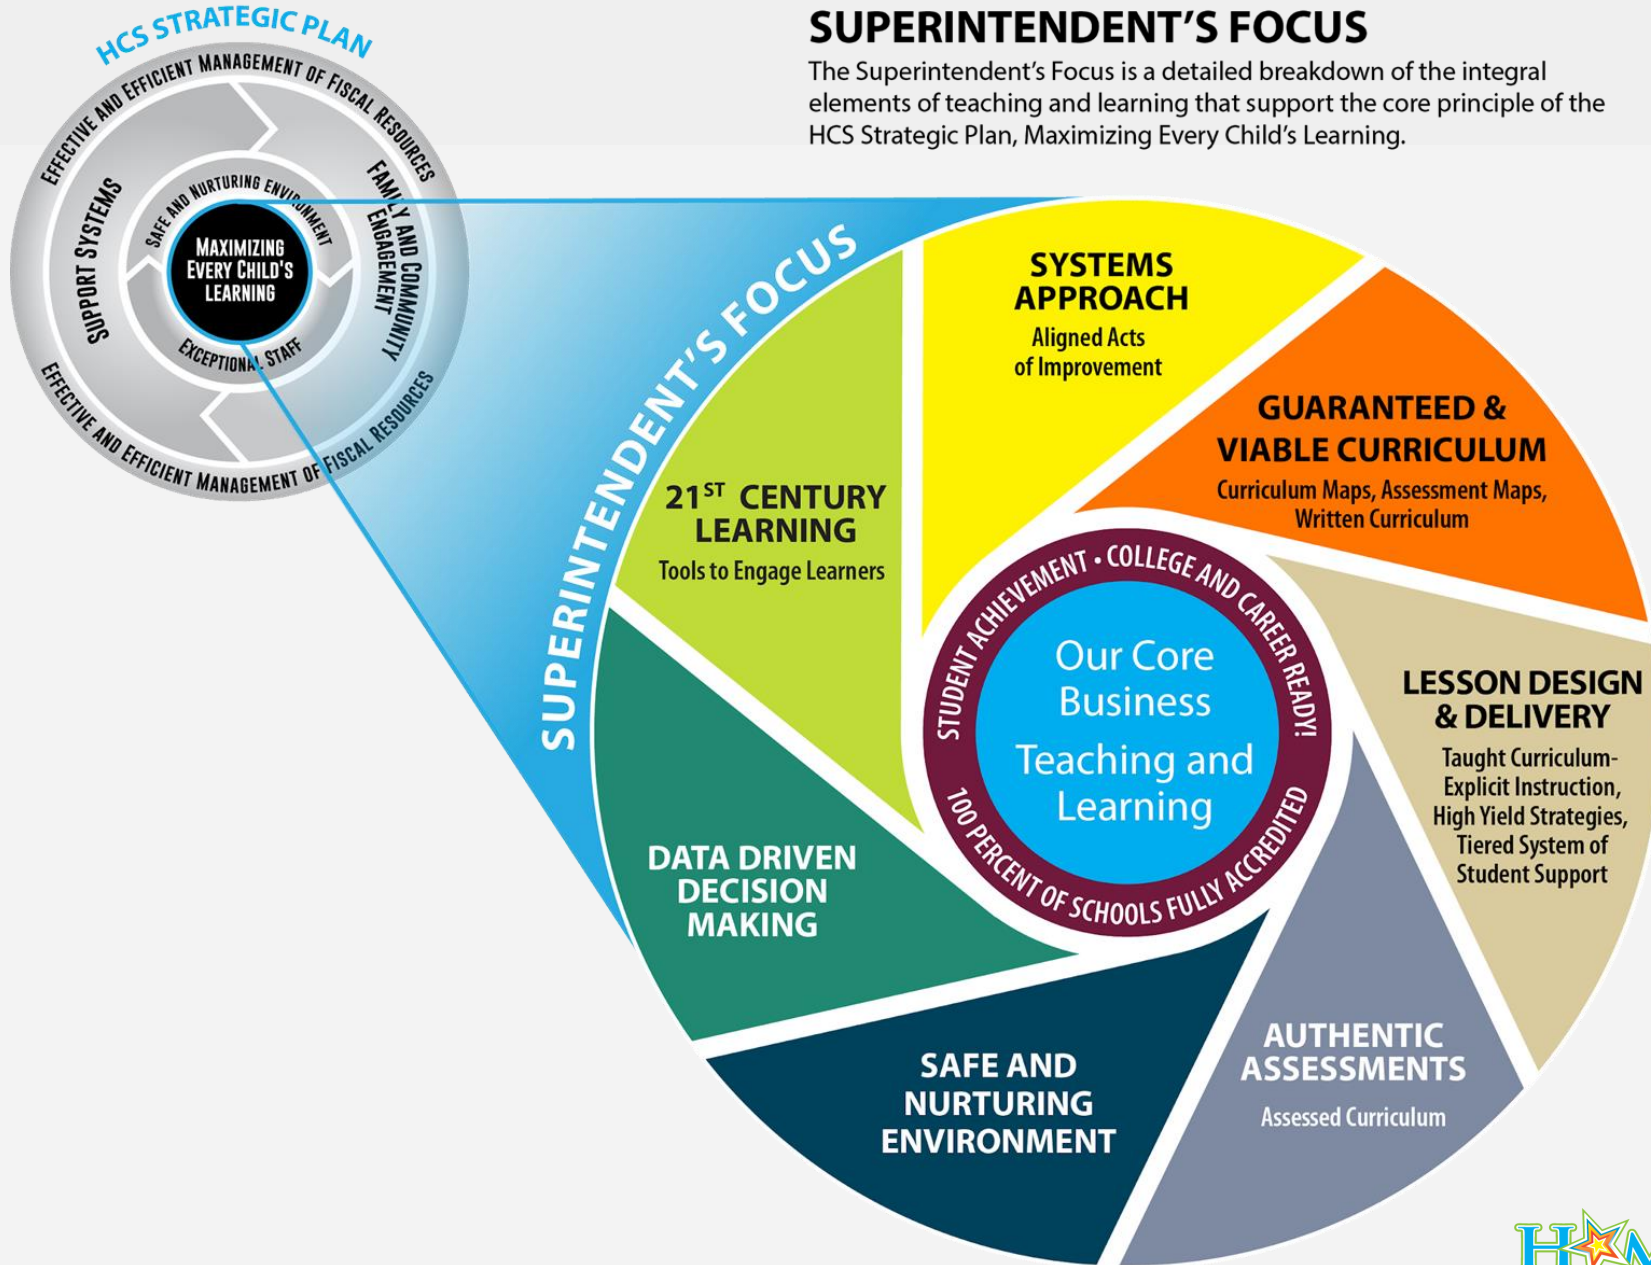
HCS STRATEGIC PLAN

EFFECTIVE AND EFFICIENT MANAGEMENT OF FISCAL RESOURCES

FAMILY AND COMMUNITY ENGAGEMENT

SUPPORT SYSTEMS

SAFE AND NURTURING ENVIRONMENT

MAXIMIZING EVERY CHILD'S LEARNING

EXCEPTIONAL STAFF

EFFECTIVE AND EFFICIENT MANAGEMENT OF FISCAL RESOURCES

SUPERINTENDENT'S FOCUS

The Superintendent's Focus is a detailed breakdown of the integral elements of teaching and learning that support the core principle of the HCS Strategic Plan, Maximizing Every Child's Learning.

SUPERINTENDENT'S FOCUS

SYSTEMS APPROACH
Aligned Acts of Improvement

GUARANTEED & VIABLE CURRICULUM
Curriculum Maps, Assessment Maps, Written Curriculum

21$^{ST}$ CENTURY LEARNING
Tools to Engage Learners

STUDENT ACHIEVEMENT • COLLEGE AND CAREER READY!

Our Core Business
Teaching and Learning

100 PERCENT OF SCHOOLS FULLY ACCREDITED

LESSON DESIGN & DELIVERY
Taught Curriculum- Explicit Instruction, High Yield Strategies, Tiered System of Student Support

DATA DRIVEN DECISION MAKING

SAFE AND NURTURING ENVIRONMENT

AUTHENTIC ASSESSMENTS
Assessed Curriculum